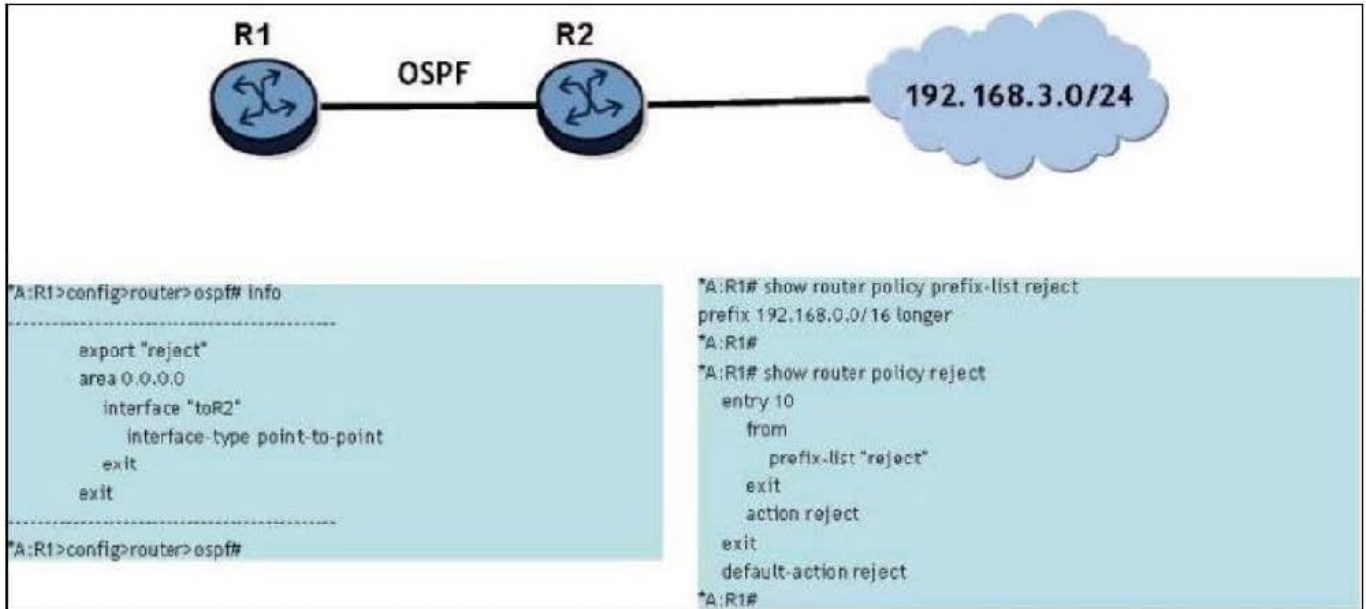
R1

OSPF

R2

192.168.3.0/24

*A:R1>config>router>ospf# info
----------------------------------------------
export "reject"
area 0.0.0.0
interface "toR2"
interface-type point-to-point
exit
exit
----------------------------------------------
*A:R1>config>router>ospf#

*A:R1# show router policy prefix-list reject
prefix 192.168.0.0/16 longer
*A:R1#
*A:R1# show router policy reject
entry 10
from
prefix-list "reject"
exit
action reject
exit
default-action reject
*A:R1#